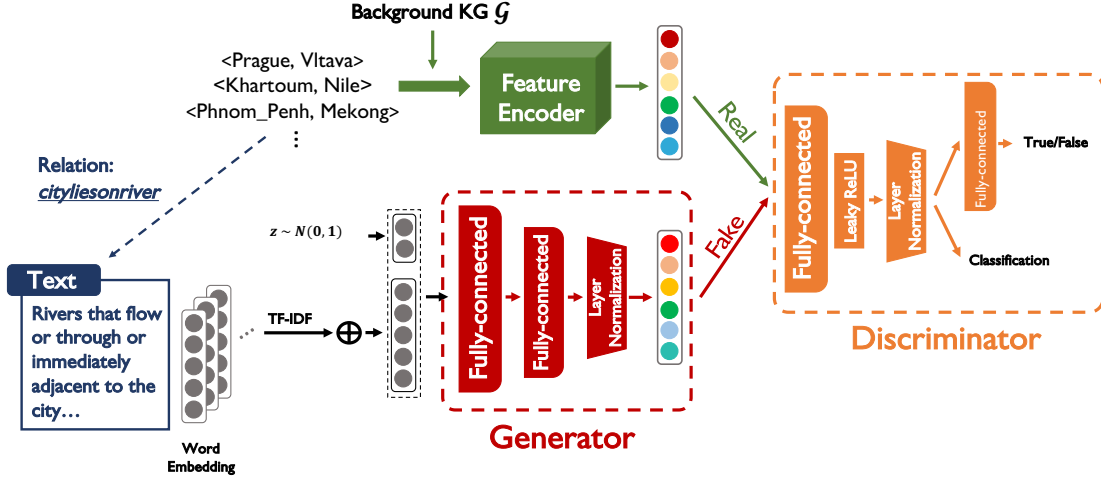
Background KG $\mathcal{G}$

<Prague, Vltava>
<Khartoum, Nile>
<Phnom_Penh, Mekong>
⋮

Feature Encoder

Real

Relation: *cityliesonriver*

Fully-connected

Leaky ReLU

Layer Normalization

Fully-connected

True/False

Classification

Discriminator

$z \sim N(0, 1)$

Text

Rivers that flow or through or immediately adjacent to the city…

TF-IDF

$\oplus$

Fully-connected

Fully-connected

Layer Normalization

Fake

Generator

Word Embedding